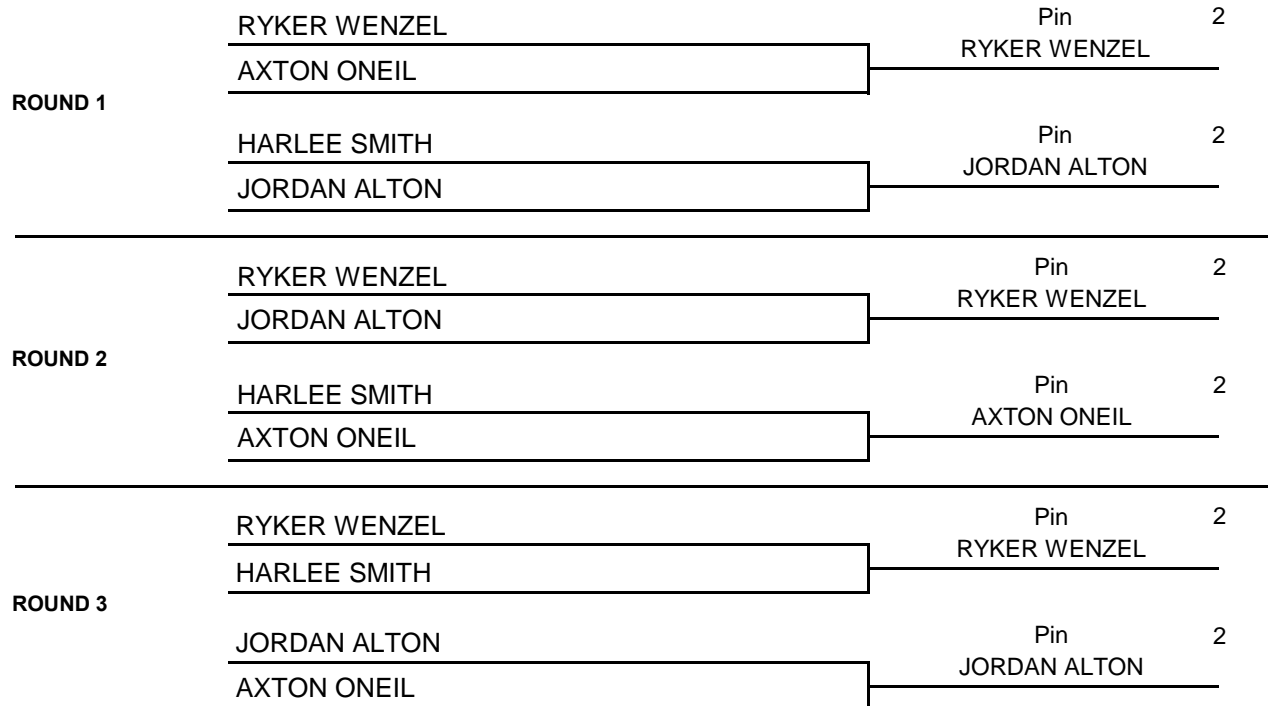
RYKER WENZEL
AXTON ONEIL
Pin 2
RYKER WENZEL

ROUND 1

HARLEE SMITH
JORDAN ALTON
Pin 2
JORDAN ALTON

RYKER WENZEL
JORDAN ALTON
Pin 2
RYKER WENZEL

ROUND 2

HARLEE SMITH
AXTON ONEIL
Pin 2
AXTON ONEIL

RYKER WENZEL
HARLEE SMITH
Pin 2
RYKER WENZEL

ROUND 3

JORDAN ALTON
AXTON ONEIL
Pin 2
JORDAN ALTON